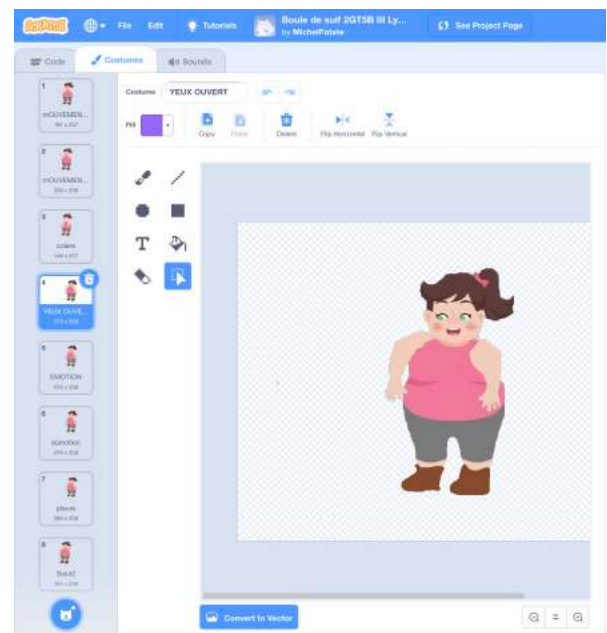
Scratch File Edit Tutorials Boule de suif 2GT5B lll Ly... by MichelPatate See Project Page

Code Costumes Sounds

1 mOUVEMEN... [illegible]
2 mOUVEMEN... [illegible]
3 colère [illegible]
4 YEUX OUVE... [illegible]
5 EMOTION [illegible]
6 aemotion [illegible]
7 pleure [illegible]
8 Suicd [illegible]

Costume YEUX OUVERT

Fill

Copy Paste Delete Flip Horizontal Flip Vertical

T

Convert to Vector

=